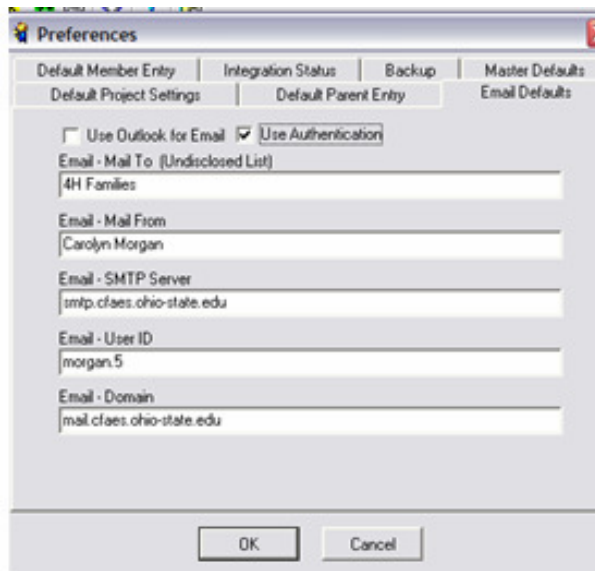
Preferences

Default Member Entry | Integration Status | Backup | Master Defaults
Default Project Settings | Default Parent Entry | Email Defaults

Use Outlook for Email
Use Authentication

Email - Mail To (Undisclosed List)
4H Families

Email - Mail From
Carolyn Morgan

Email - SMTP Server
smtp.cfaes.ohio-state.edu

Email - User ID
morgan.5

Email - Domain
mail.cfaes.ohio-state.edu

OK
Cancel